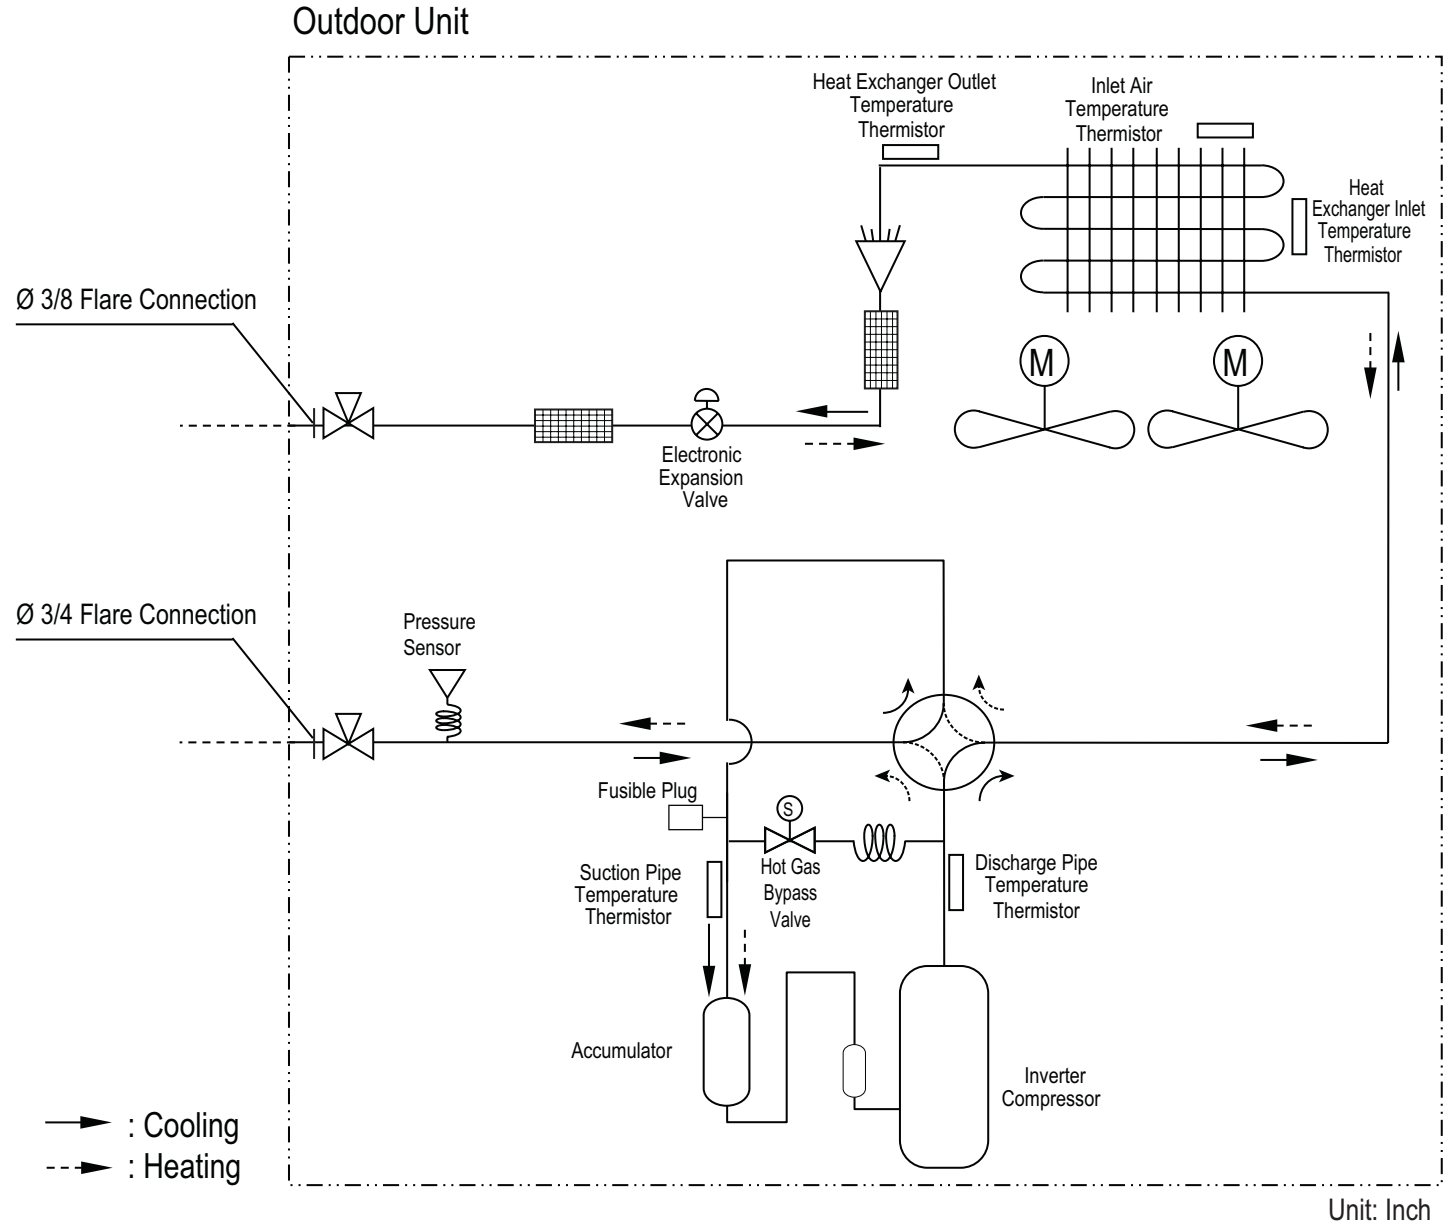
Outdoor Unit

Heat Exchanger Outlet Temperature Thermistor

Inlet Air Temperature Thermistor

Heat Exchanger Inlet Temperature Thermistor

Ø 3/8 Flare Connection

M

M

Electronic Expansion Valve

Ø 3/4 Flare Connection

Pressure Sensor

Fusible Plug

S

Suction Pipe Temperature Thermistor

Hot Gas Bypass Valve

Discharge Pipe Temperature Thermistor

Accumulator

Inverter Compressor

: Cooling

: Heating

Unit: Inch